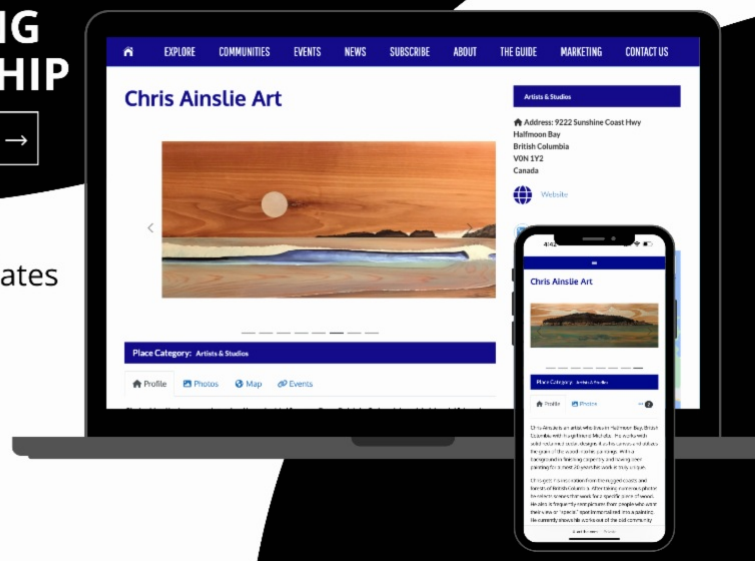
IG
HIP
→

ates

EXPLORE COMMUNITIES EVENTS NEWS SUBSCRIBE ABOUT THE GUIDE MARKETING CONTACT US

Chris Ainslie Art

Artists & Studios

Address: 9222 Sunshine Coast Hwy
Halfmoon Bay
British Columbia
V0N 1Y2
Canada

Website

Place Category: Artists & Studios

Profile Photos Map Events

4:42

Chris Ainslie Art

Place Category: Artists & Studios

Profile Photos

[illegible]